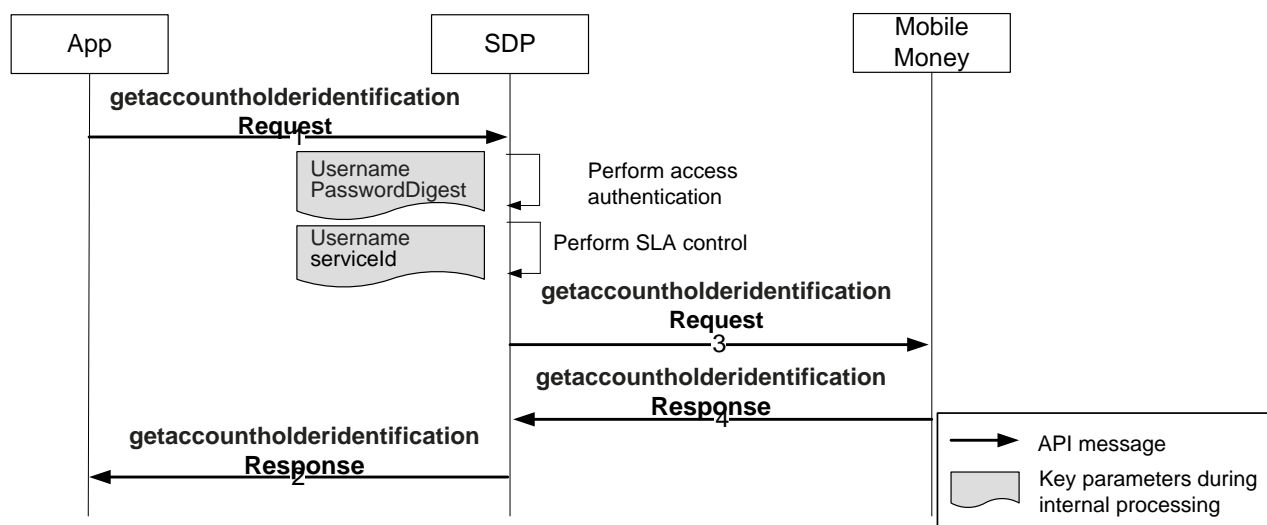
App

SDP

Mobile Money

getaccountholderidentification Request

1

Username PasswordDigest

Perform access authentication

Username serviceId

Perform SLA control

getaccountholderidentification Request

3

getaccountholderidentification Response

4

getaccountholderidentification Response

2

API message

Key parameters during internal processing